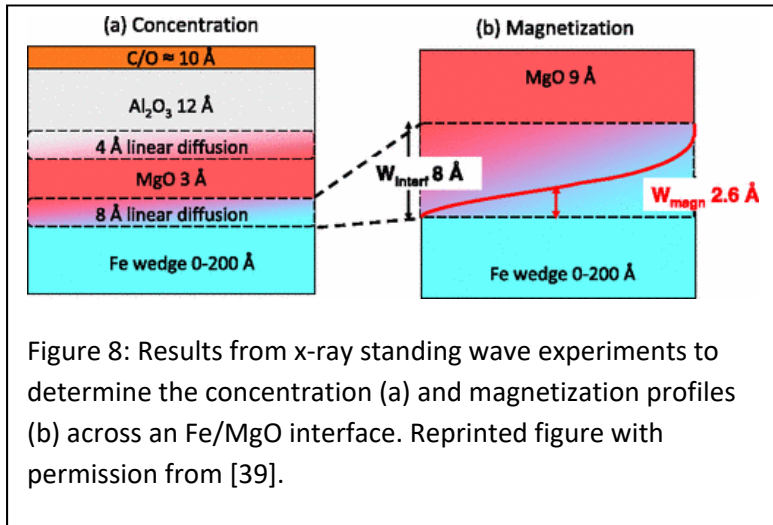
(a) Concentration

C/O ≈ 10 Å

$Al_2O_3$ 12 Å

4 Å linear diffusion

MgO 3 Å

8 Å linear diffusion

Fe wedge 0-200 Å

(b) Magnetization

MgO 9 Å

$W_{interf}$ 8 Å

$W_{magn}$ 2.6 Å

Fe wedge 0-200 Å

Figure 8: Results from x-ray standing wave experiments to determine the concentration (a) and magnetization profiles (b) across an Fe/MgO interface. Reprinted figure with permission from [39].